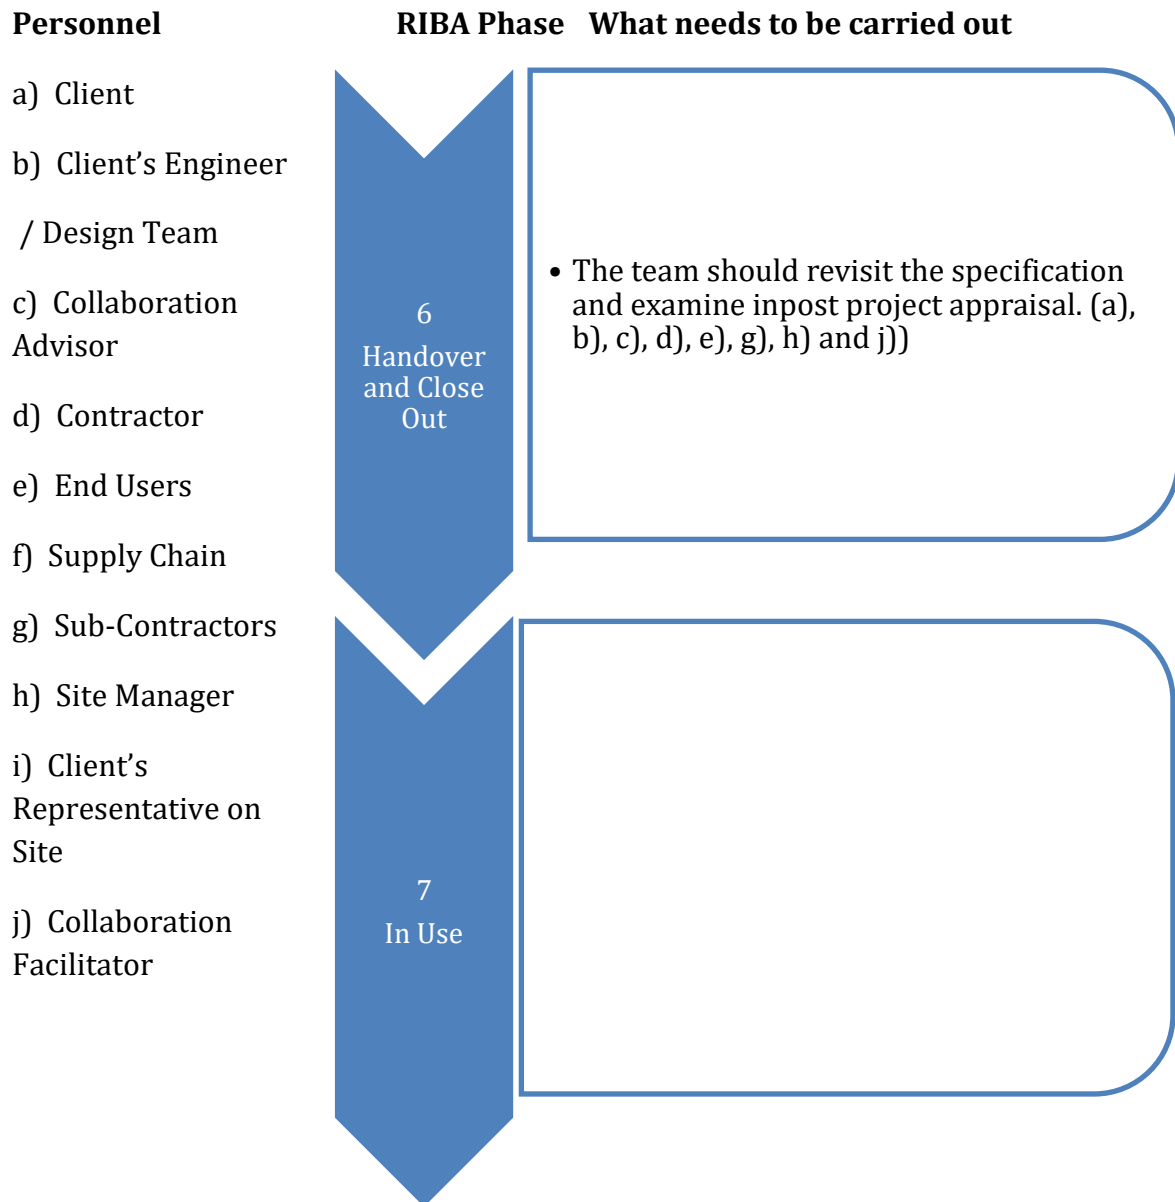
Personnel

RIBA Phase

What needs to be carried out

a) Client

b) Client's Engineer / Design Team

c) Collaboration Advisor

d) Contractor

e) End Users

f) Supply Chain

g) Sub-Contractors

h) Site Manager

i) Client's Representative on Site

j) Collaboration Facilitator

6
Handover and Close Out

• The team should revisit the specification and examine inpost project appraisal. (a), b), c), d), e), g), h) and j))

7
In Use